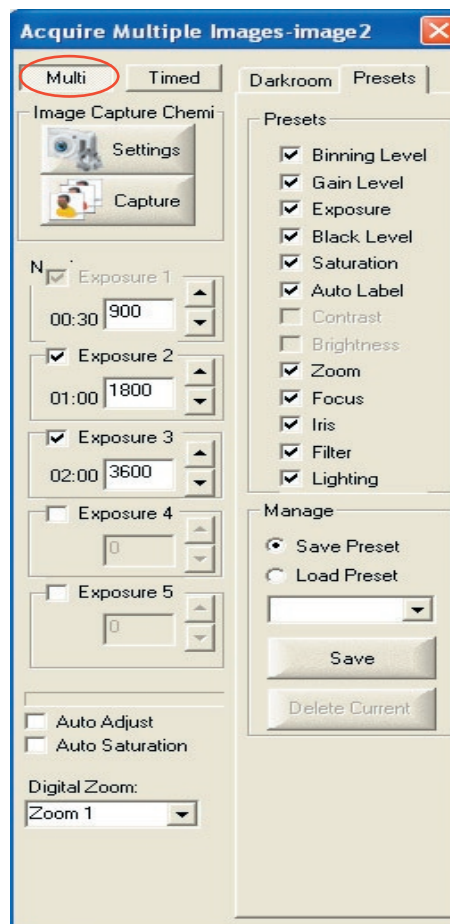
Acquire Multiple Images-image2

Multi
Timed

Image Capture Chemi
Settings
Capture

N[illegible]
Exposure 1
00:30 900
Exposure 2
01:00 1800
Exposure 3
02:00 3600
Exposure 4
0
Exposure 5
0

Auto Adjust
Auto Saturation

Digital Zoom:
Zoom 1

Darkroom
Presets

Presets
Binning Level
Gain Level
Exposure
Black Level
Saturation
Auto Label
Contrast
Brightness
Zoom
Focus
Iris
Filter
Lighting

Manage
Save Preset
Load Preset
Save
Delete Current